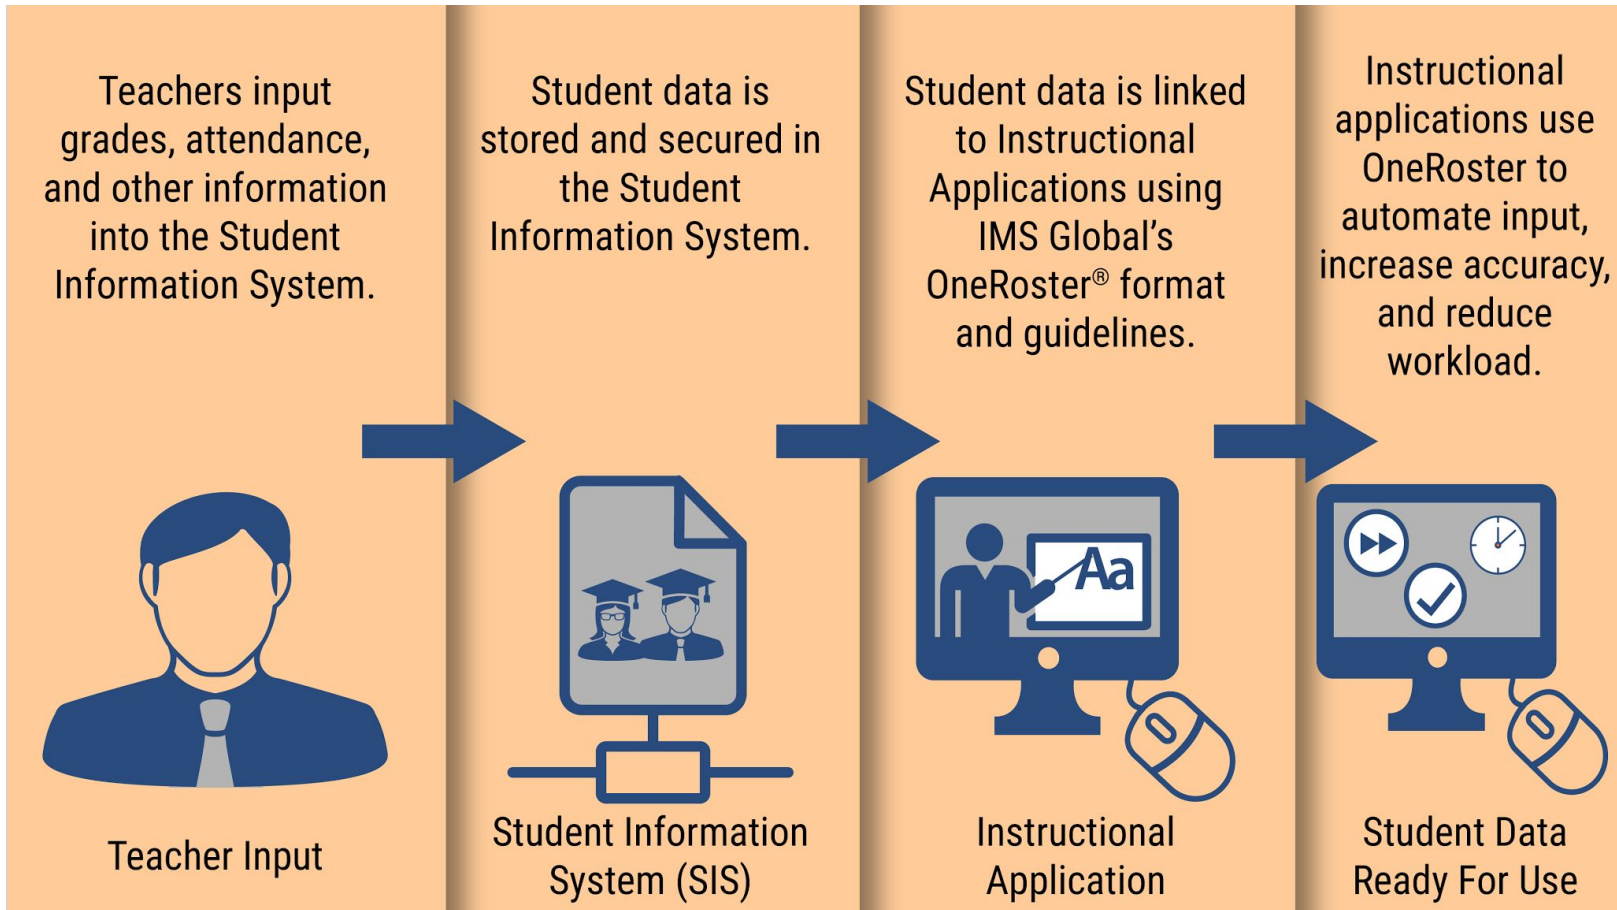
Teachers input grades, attendance, and other information into the Student Information System.

Teacher Input

Student data is stored and secured in the Student Information System.

Student Information System (SIS)

Student data is linked to Instructional Applications using IMS Global's OneRoster® format and guidelines.

Aa

Instructional Application

Instructional applications use OneRoster to automate input, increase accuracy, and reduce workload.

Student Data Ready For Use